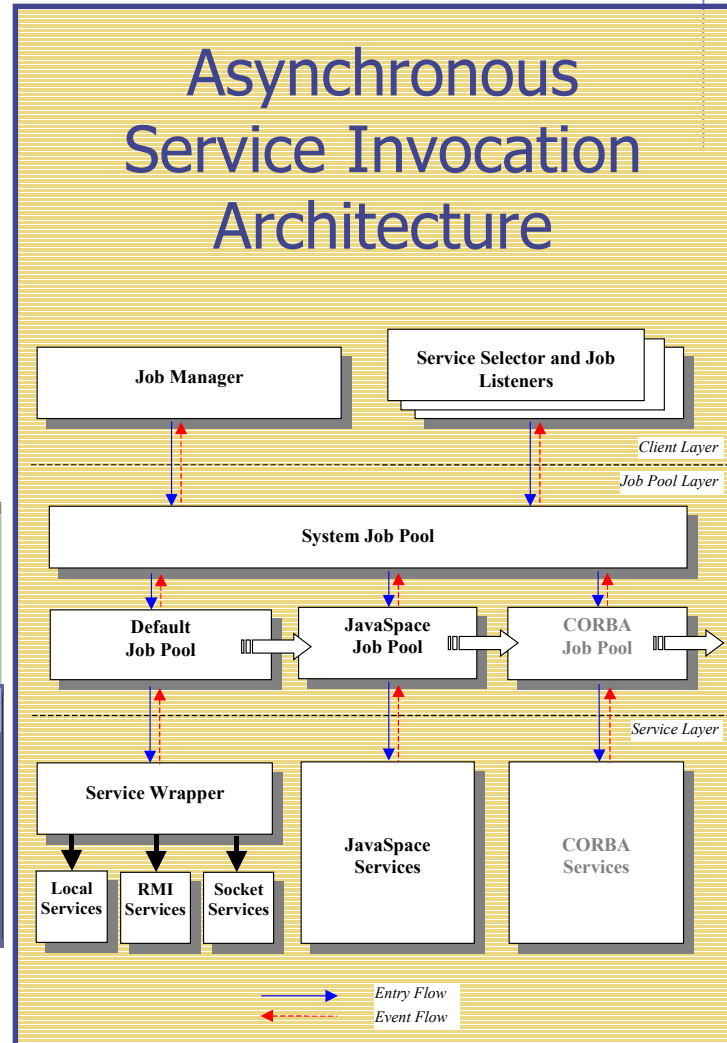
Asynchronous Service Invocation Architecture

Job Manager

Service Selector and Job Listeners

Client Layer

Job Pool Layer

System Job Pool

Default Job Pool

JavaSpace Job Pool

CORBA Job Pool

Service Layer

Service Wrapper

Local Services

RMI Services

Socket Services

JavaSpace Services

CORBA Services

Entry Flow

Event Flow